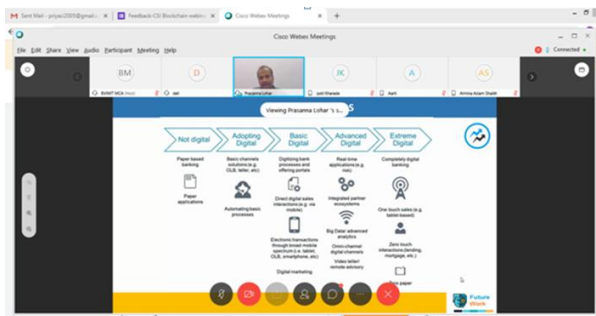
Sent Mail - priyas2005@gmail... | Feedback CSI Blockchain webin... | Cisco Webex Meetings

Cisco Webex Meetings

File Edit Share View Audio Participant Meeting Help

Connected

BM
BVIMIT MCA (Host)

D
deli

Prasanna Lohar

JK
Jyoti Kharade

A
Aarti

AS
Amma Azam Shaikh

Viewing Prasanna Lohar 's s...

Not digital | Adopting Digital | Basic Digital | Advanced Digital | Extreme Digital

Paper based banking

Paper applications

Basic channels solutions (e.g. OLB, teller, etc)

Automating basic processes

Digitizing bank processes and offering portals

Direct digital sales interactions (e.g. via mobile)

Electronic transactions through broad mobile spectrum (i.e. tablet, OLB, smartphone, etc)

Digital marketing

Real-time applications (e.g. risk)

Integrated partner ecosystems

Big Data/ advanced analytics

Omni-channel digital channels

Video teller/ remote advisory

Completely digital banking

One touch sales (e.g. tablet-based)

Zero touch interactions (lending, mortgage, etc.)

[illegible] paper

Future Work